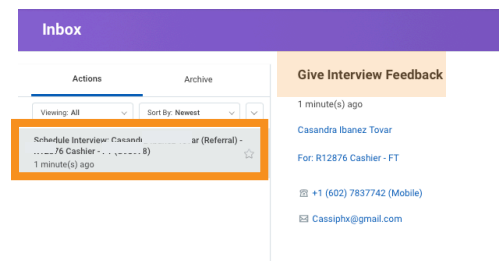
Inbox

Actions

Archive

Viewing: All

Sort By: Newest

Schedule Interview: Casand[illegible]ar (Referral) - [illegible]76 Cashier - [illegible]8)

1 minute(s) ago

Give Interview Feedback

1 minute(s) ago

Casandra Ibanez Tovar

For: R12876 Cashier - FT

+1 (602) 7837742 (Mobile)

Cassiphx@gmail.com